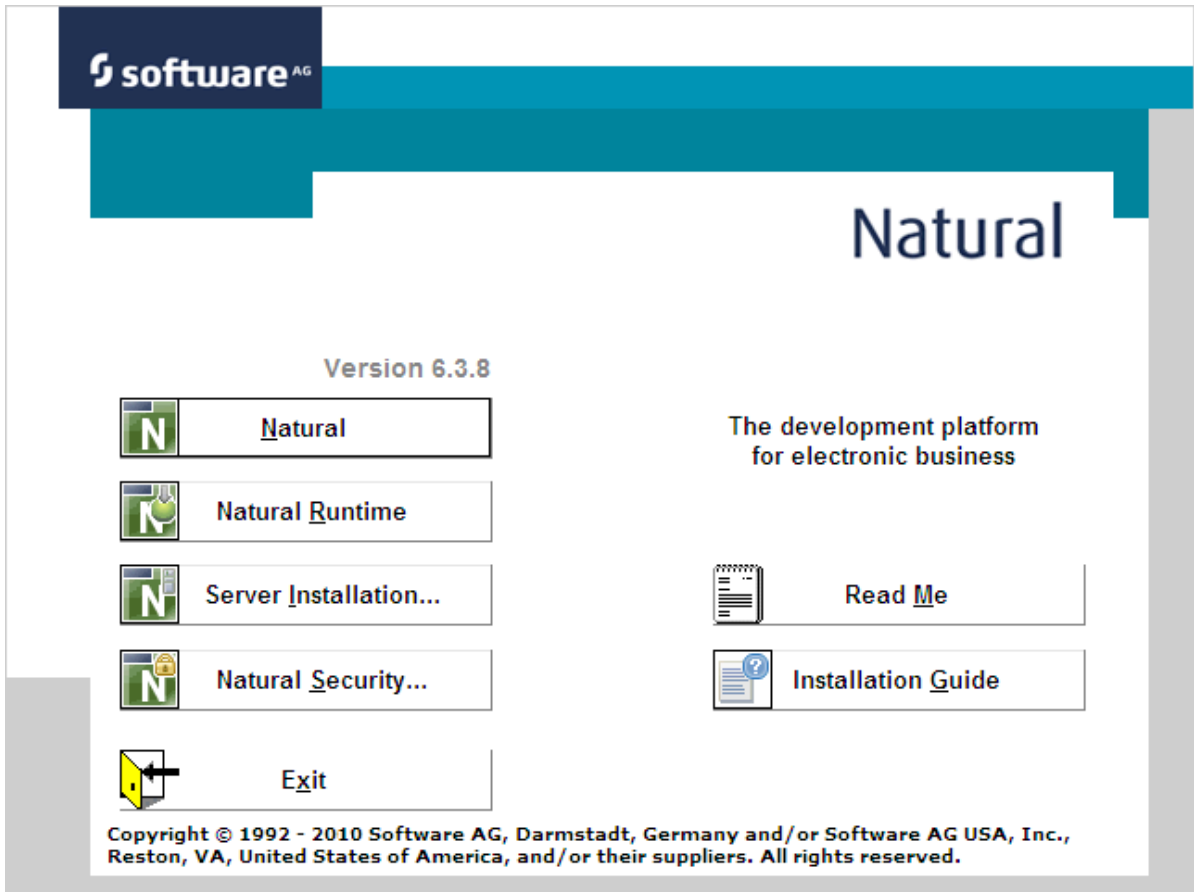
software AG

Natural

Version 6.3.8

Natural

Natural Runtime

Server Installation...

Natural Security...

Exit

The development platform for electronic business

Read Me

Installation Guide

Copyright © 1992 - 2010 Software AG, Darmstadt, Germany and/or Software AG USA, Inc., Reston, VA, United States of America, and/or their suppliers. All rights reserved.